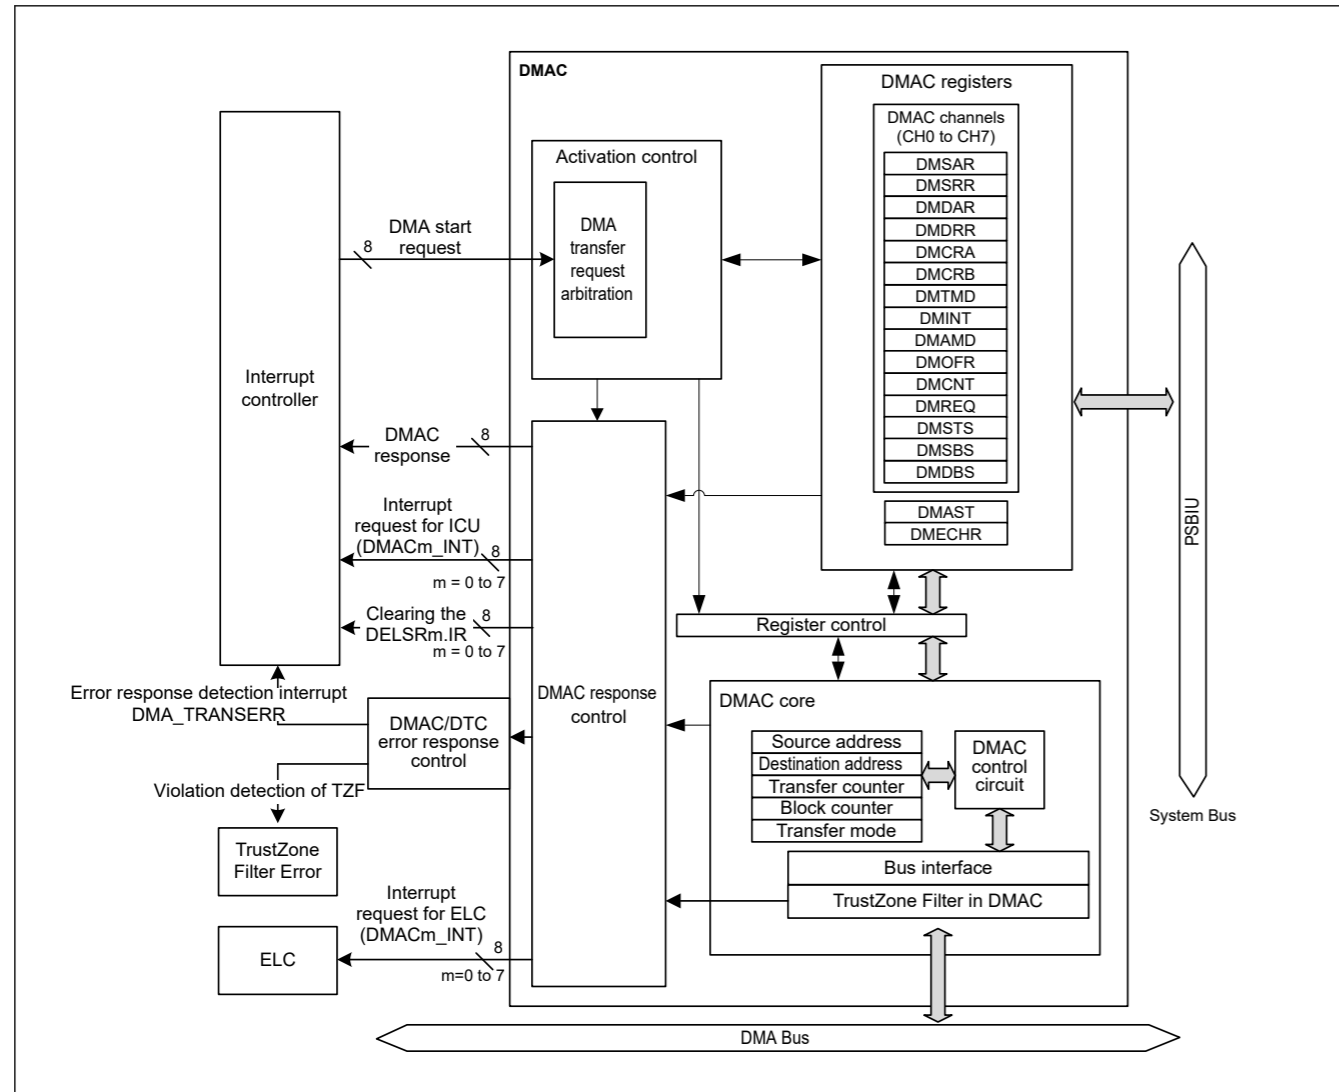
DMAC

DMAC registers

DMAC channels (CH0 to CH7)

DMSAR
DMSRR
DMDAR
DMDRR
DMCRA
DMCRB
DMTMD
DMINT
DMAMD
DMOFR
DMCNT
DMREQ
DMSTS
DMSBS
DMDBS

DMAST
DMECHR

Activation control

DMA transfer request arbitration

Interrupt controller

DMA start request

8

DMAC response

8

Interrupt request for ICU (DMACm_INT)

8

m = 0 to 7

Clearing the DELSRm.IR

8

m = 0 to 7

Error response detection interrupt DMA_TRANSERR

DMAC/DTC error response control

Violation detection of TZF

TrustZone Filter Error

DMAC response control

Register control

DMAC core

Source address
Destination address
Transfer counter
Block counter
Transfer mode

DMAC control circuit

Bus interface

TrustZone Filter in DMAC

Interrupt request for ELC (DMACm_INT)

8

m=0 to 7

ELC

PSBIU

System Bus

DMA Bus